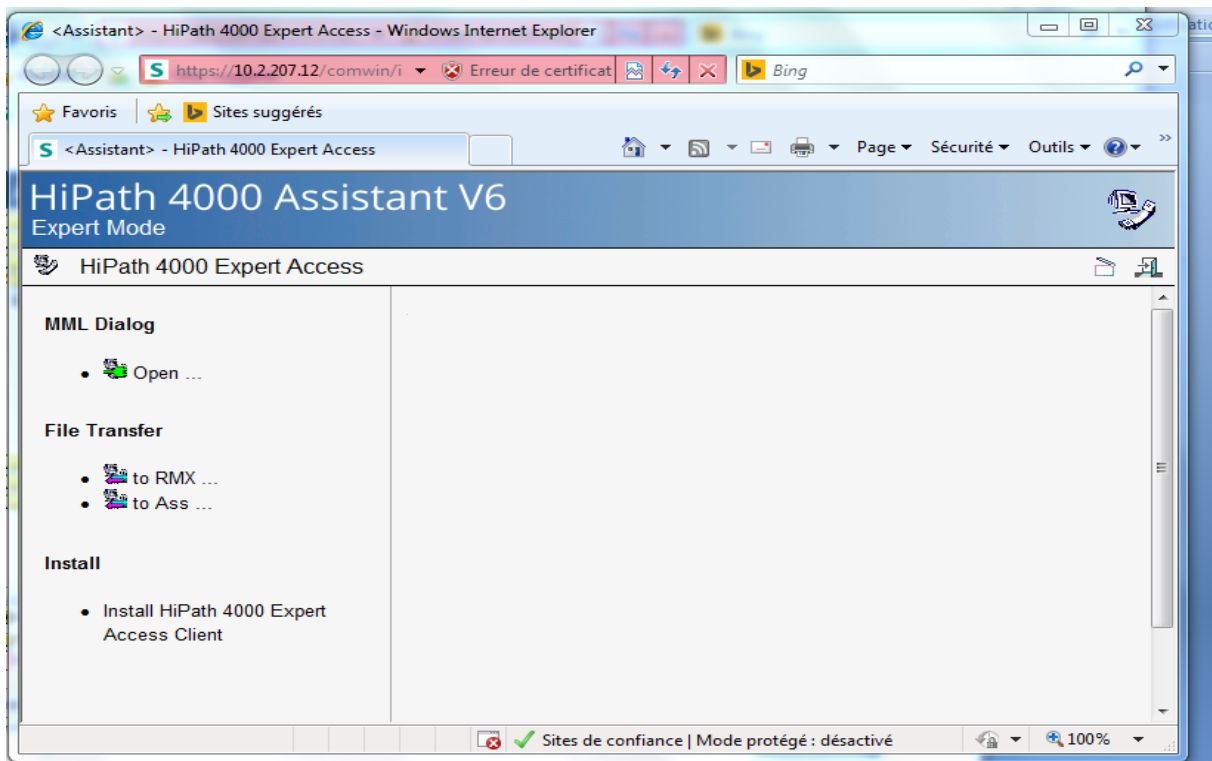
<Assistant> - HiPath 4000 Expert Access - Windows Internet Explorer

https://10.2.207.12/comwin/i Erreur de certificat Bing

Favoris Sites suggérés

<Assistant> - HiPath 4000 Expert Access

Page Sécurité Outils

HiPath 4000 Assistant V6
Expert Mode

HiPath 4000 Expert Access

MML Dialog

- Open ...

File Transfer

- to RMX ...
- to Ass ...

Install

- Install HiPath 4000 Expert Access Client

Sites de confiance | Mode protégé : désactivé 100%

atic